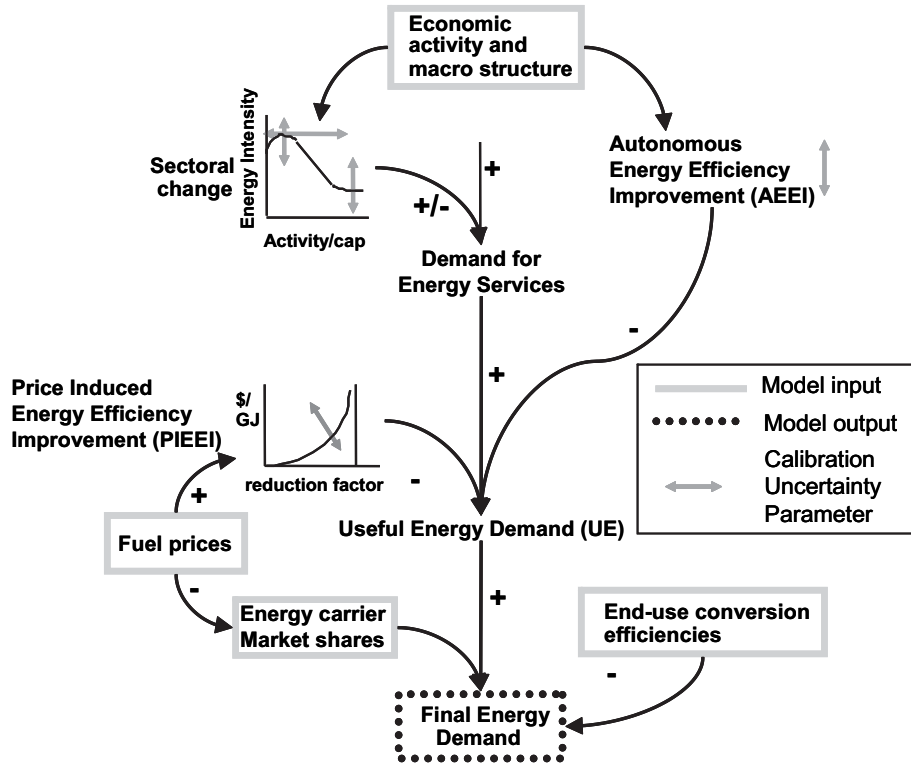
Economic activity and macro structure

Energy Intensity

Sectoral change

Activity/cap

+/-

+

Demand for Energy Services

Autonomous Energy Efficiency Improvement (AEEI)

-

+

Price Induced Energy Efficiency Improvement (PIEEI)

$/ GJ

reduction factor

-

+

Fuel prices

-

Useful Energy Demand (UE)

Model input

Model output

Calibration Uncertainty Parameter

+

Energy carrier Market shares

End-use conversion efficiencies

-

Final Energy Demand